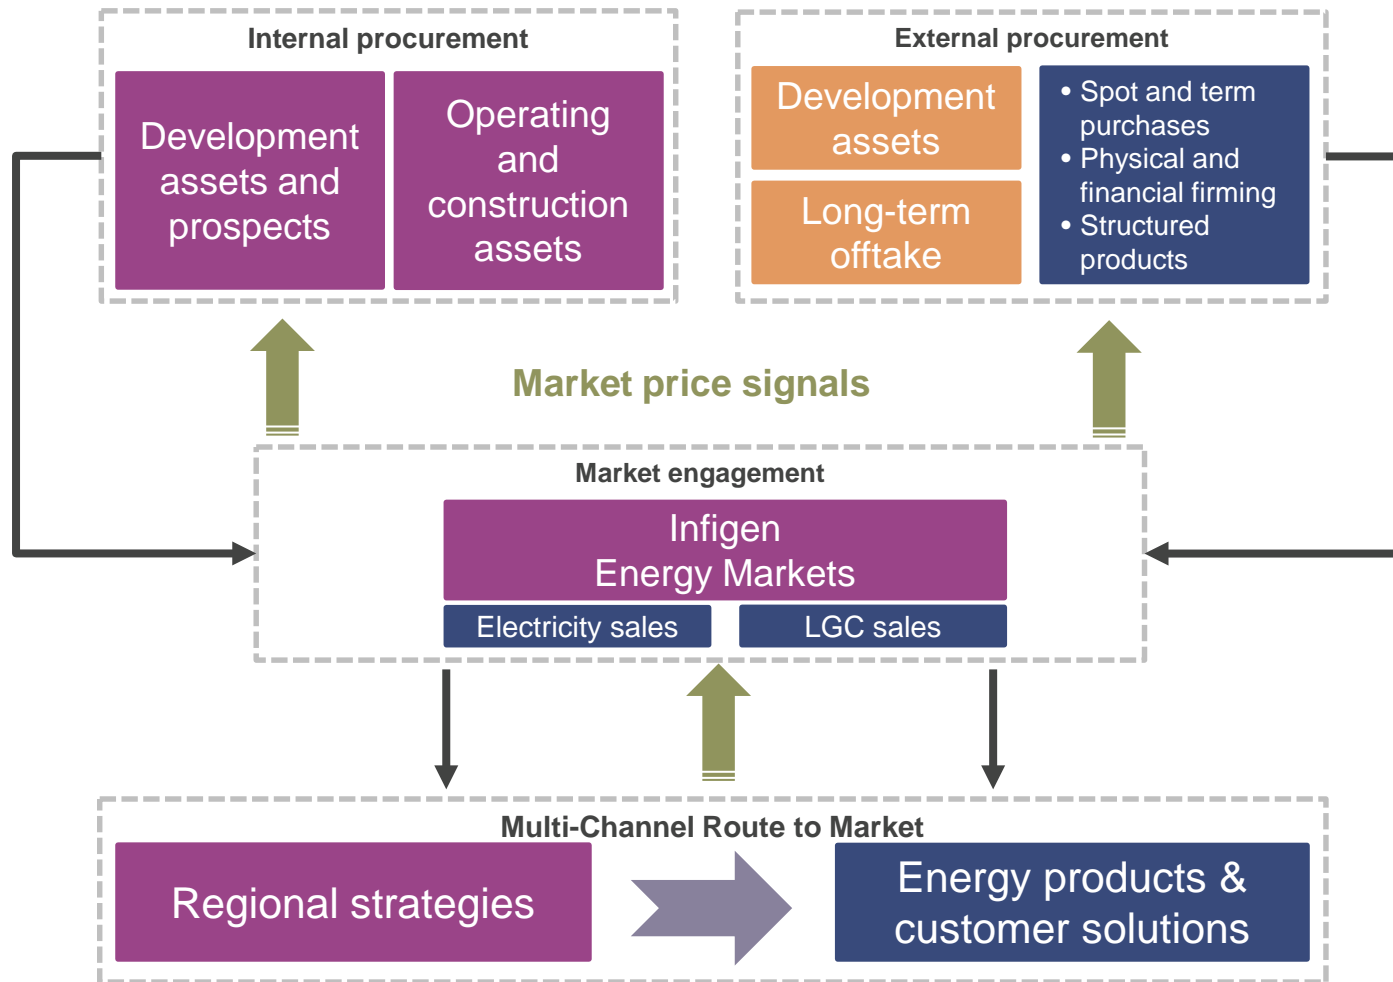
Internal procurement

Development assets and prospects

Operating and construction assets

External procurement

Development assets

Long-term offtake

• Spot and term purchases
• Physical and financial firming
• Structured products

Market price signals

Market engagement

Infigen Energy Markets

Electricity sales

LGC sales

Multi-Channel Route to Market

Regional strategies

Energy products & customer solutions